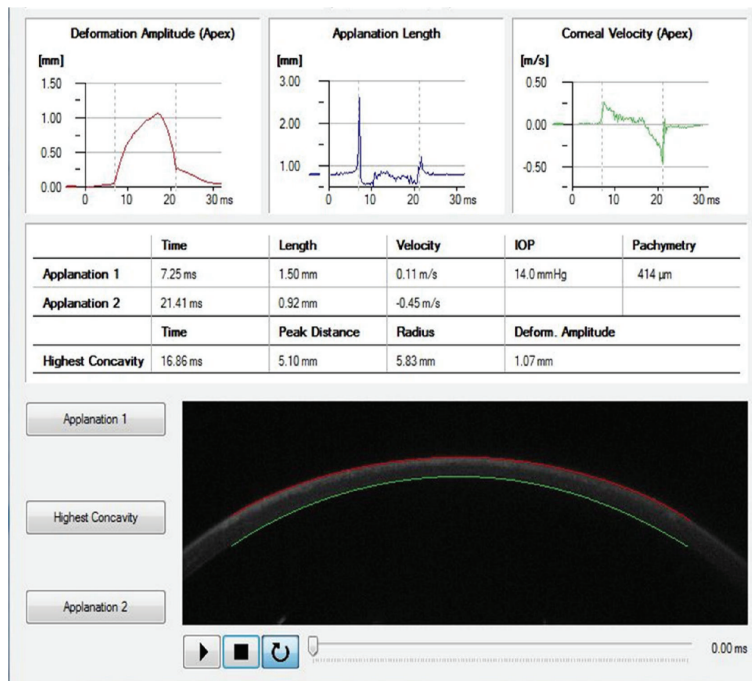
Deformation Amplitude (Apex)
[mm]
1.50
1.00
0.50
0.00
0 10 20 30 ms

Applanation Length
[mm]
3.00
2.00
1.00
0 10 20 30 ms

Corneal Velocity (Apex)
[m/s]
0.50
0.00
-0.50
0 10 20 30 ms

| | Time | Length | Velocity | IOP | Pachymetry |
|---|---|---|---|---|---|
| Applanation 1 | 7.25 ms | 1.50 mm | 0.11 m/s | 14.0 mmHg | 414 µm |
| Applanation 2 | 21.41 ms | 0.92 mm | -0.45 m/s | | |
| | Time | Peak Distance | Radius | Deform. Amplitude | |
| Highest Concavity | 16.86 ms | 5.10 mm | 5.83 mm | 1.07 mm | |

Applanation 1

Highest Concavity

Applanation 2

0.00 ms